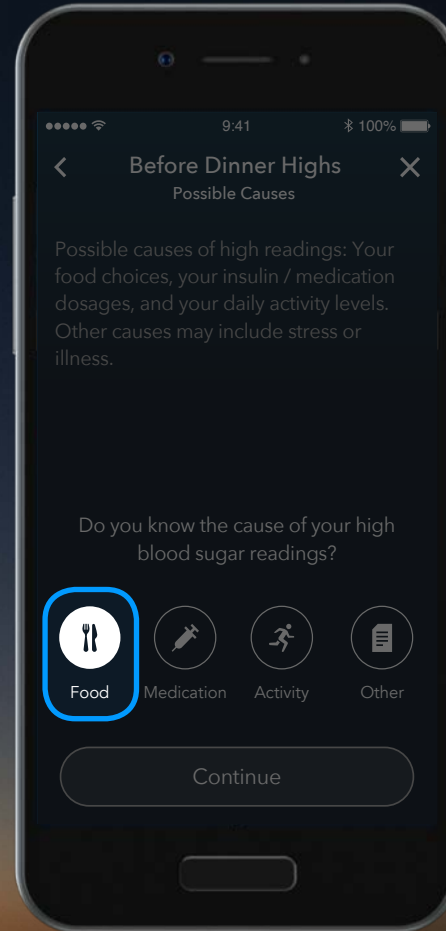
9:41

100%

<

Before Dinner Highs

Possible Causes

X

Possible causes of high readings: Your food choices, your insulin / medication dosages, and your daily activity levels. Other causes may include stress or illness.

Do you know the cause of your high blood sugar readings?

Food

Medication

Activity

Other

Continue